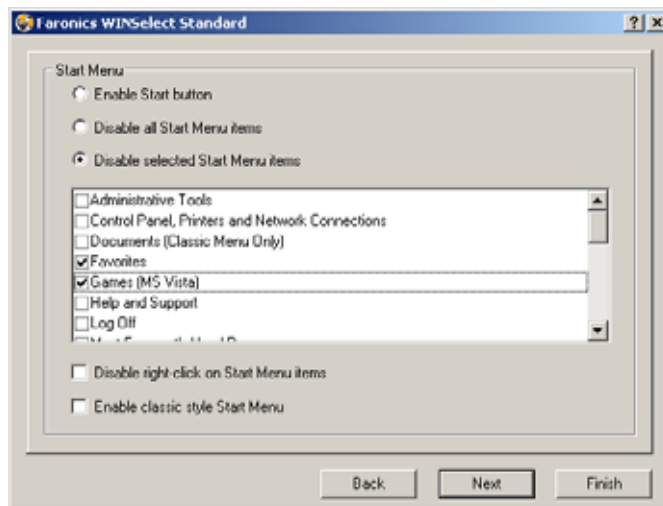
Faronics WINSelect Standard

? X

Start Menu

Enable Start button

Disable all Start Menu items

Disable selected Start Menu items

Administrative Tools
Control Panel, Printers and Network Connections
Documents (Classic Menu Only)
Favorites
Games (MS Vista)
Help and Support
Log Off
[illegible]

Disable right-click on Start Menu items

Enable classic style Start Menu

Back
Next
Finish